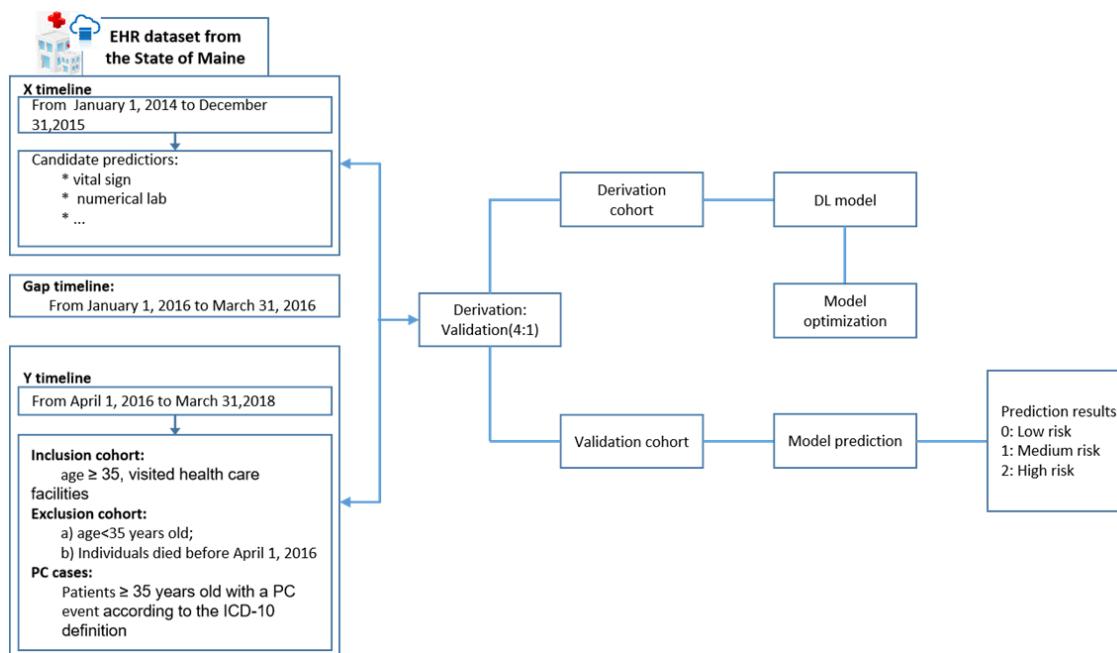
EHR dataset from the State of Maine

X timeline

From January 1, 2014 to December 31,2015

Candidate predictiors:
* vital sign
* numerical lab
* ...

Gap timeline:
From January 1, 2016 to March 31, 2016

Y timeline

From April 1, 2016 to March 31,2018

Inclusion cohort:
age ≥ 35, visited health care facilities
Exclusion cohort:
a) age<35 years old;
b) Individuals died before April 1, 2016
PC cases:
Patients ≥ 35 years old with a PC event according to the ICD-10 definition

Derivation: Validation(4:1)

Derivation cohort

DL model

Model optimization

Validation cohort

Model prediction

Prediction results
0: Low risk
1: Medium risk
2: High risk